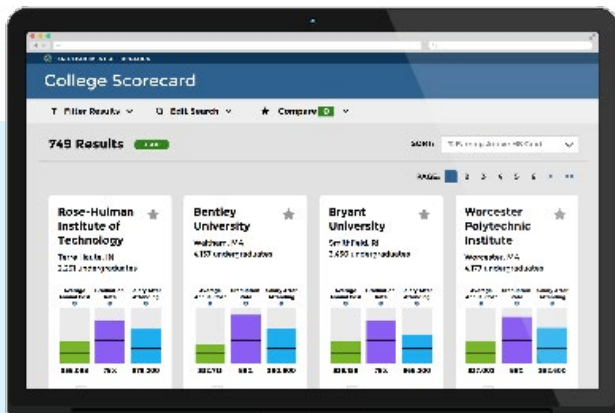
College Scorecard

Filter Results ∨ Edit Search ∨ ★ Compare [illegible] ∨

749 Results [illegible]

SORT: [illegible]

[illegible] 1 2 3 4 5 6 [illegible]

Rose-Hulman Institute of Technology
Terre Haute, IN
2,221 Undergraduates
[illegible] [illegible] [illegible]
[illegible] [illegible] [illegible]

Bentley University
Waltham, MA
4,157 Undergraduates
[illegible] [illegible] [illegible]
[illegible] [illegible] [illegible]

Bryant University
Smithfield, RI
3,450 Undergraduates
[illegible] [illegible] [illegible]
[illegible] 75% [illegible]

Worcester Polytechnic Institute
Worcester, MA
4,177 Undergraduates
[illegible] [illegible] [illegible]
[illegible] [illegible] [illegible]